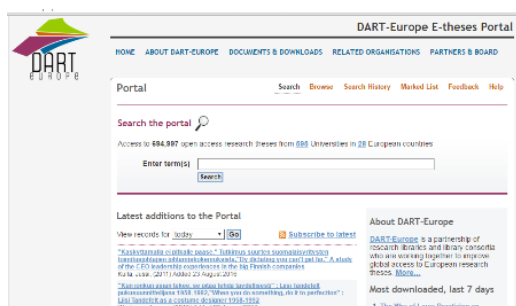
DART europe

DART-Europe E-theses Portal

HOME ABOUT DART-EUROPE DOCUMENTS & DOWNLOADS RELATED ORGANISATIONS PARTNERS & BOARD

Portal

Search Browse Search History Marked List Feedback Help

Search the portal

Access to 694,997 open access research theses from 600 Universities in 28 European countries

Enter term(s)

Search

Latest additions to the Portal

View records for today Go

Subscribe to latest

"Kaukartuvia eliittiäkö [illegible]" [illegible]

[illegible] | Added 23 August 2016

"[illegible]"

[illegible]

About DART-Europe

DART-Europe is a partnership of research libraries and library consortia who are working together to improve global access to European research theses. More...

Most downloaded, last 7 days